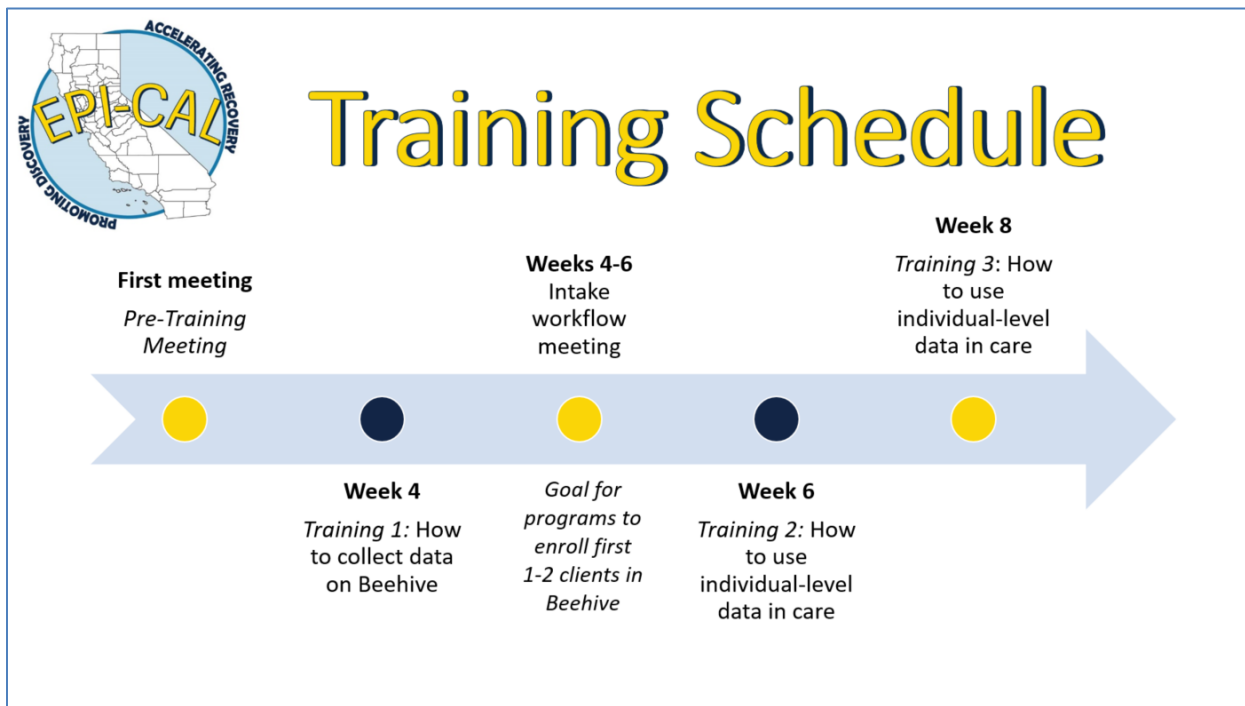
ACCELERATING RECOVERY
EPI-CAL
PROMOTING DISCOVERY

Training Schedule

First meeting
*Pre-Training Meeting*

Week 4
*Training 1:* How to collect data on Beehive

Weeks 4-6
Intake workflow meeting

*Goal for programs to enroll first 1-2 clients in Beehive*

Week 6
*Training 2:* How to use individual-level data in care

Week 8
*Training 3*: How to use individual-level data in care